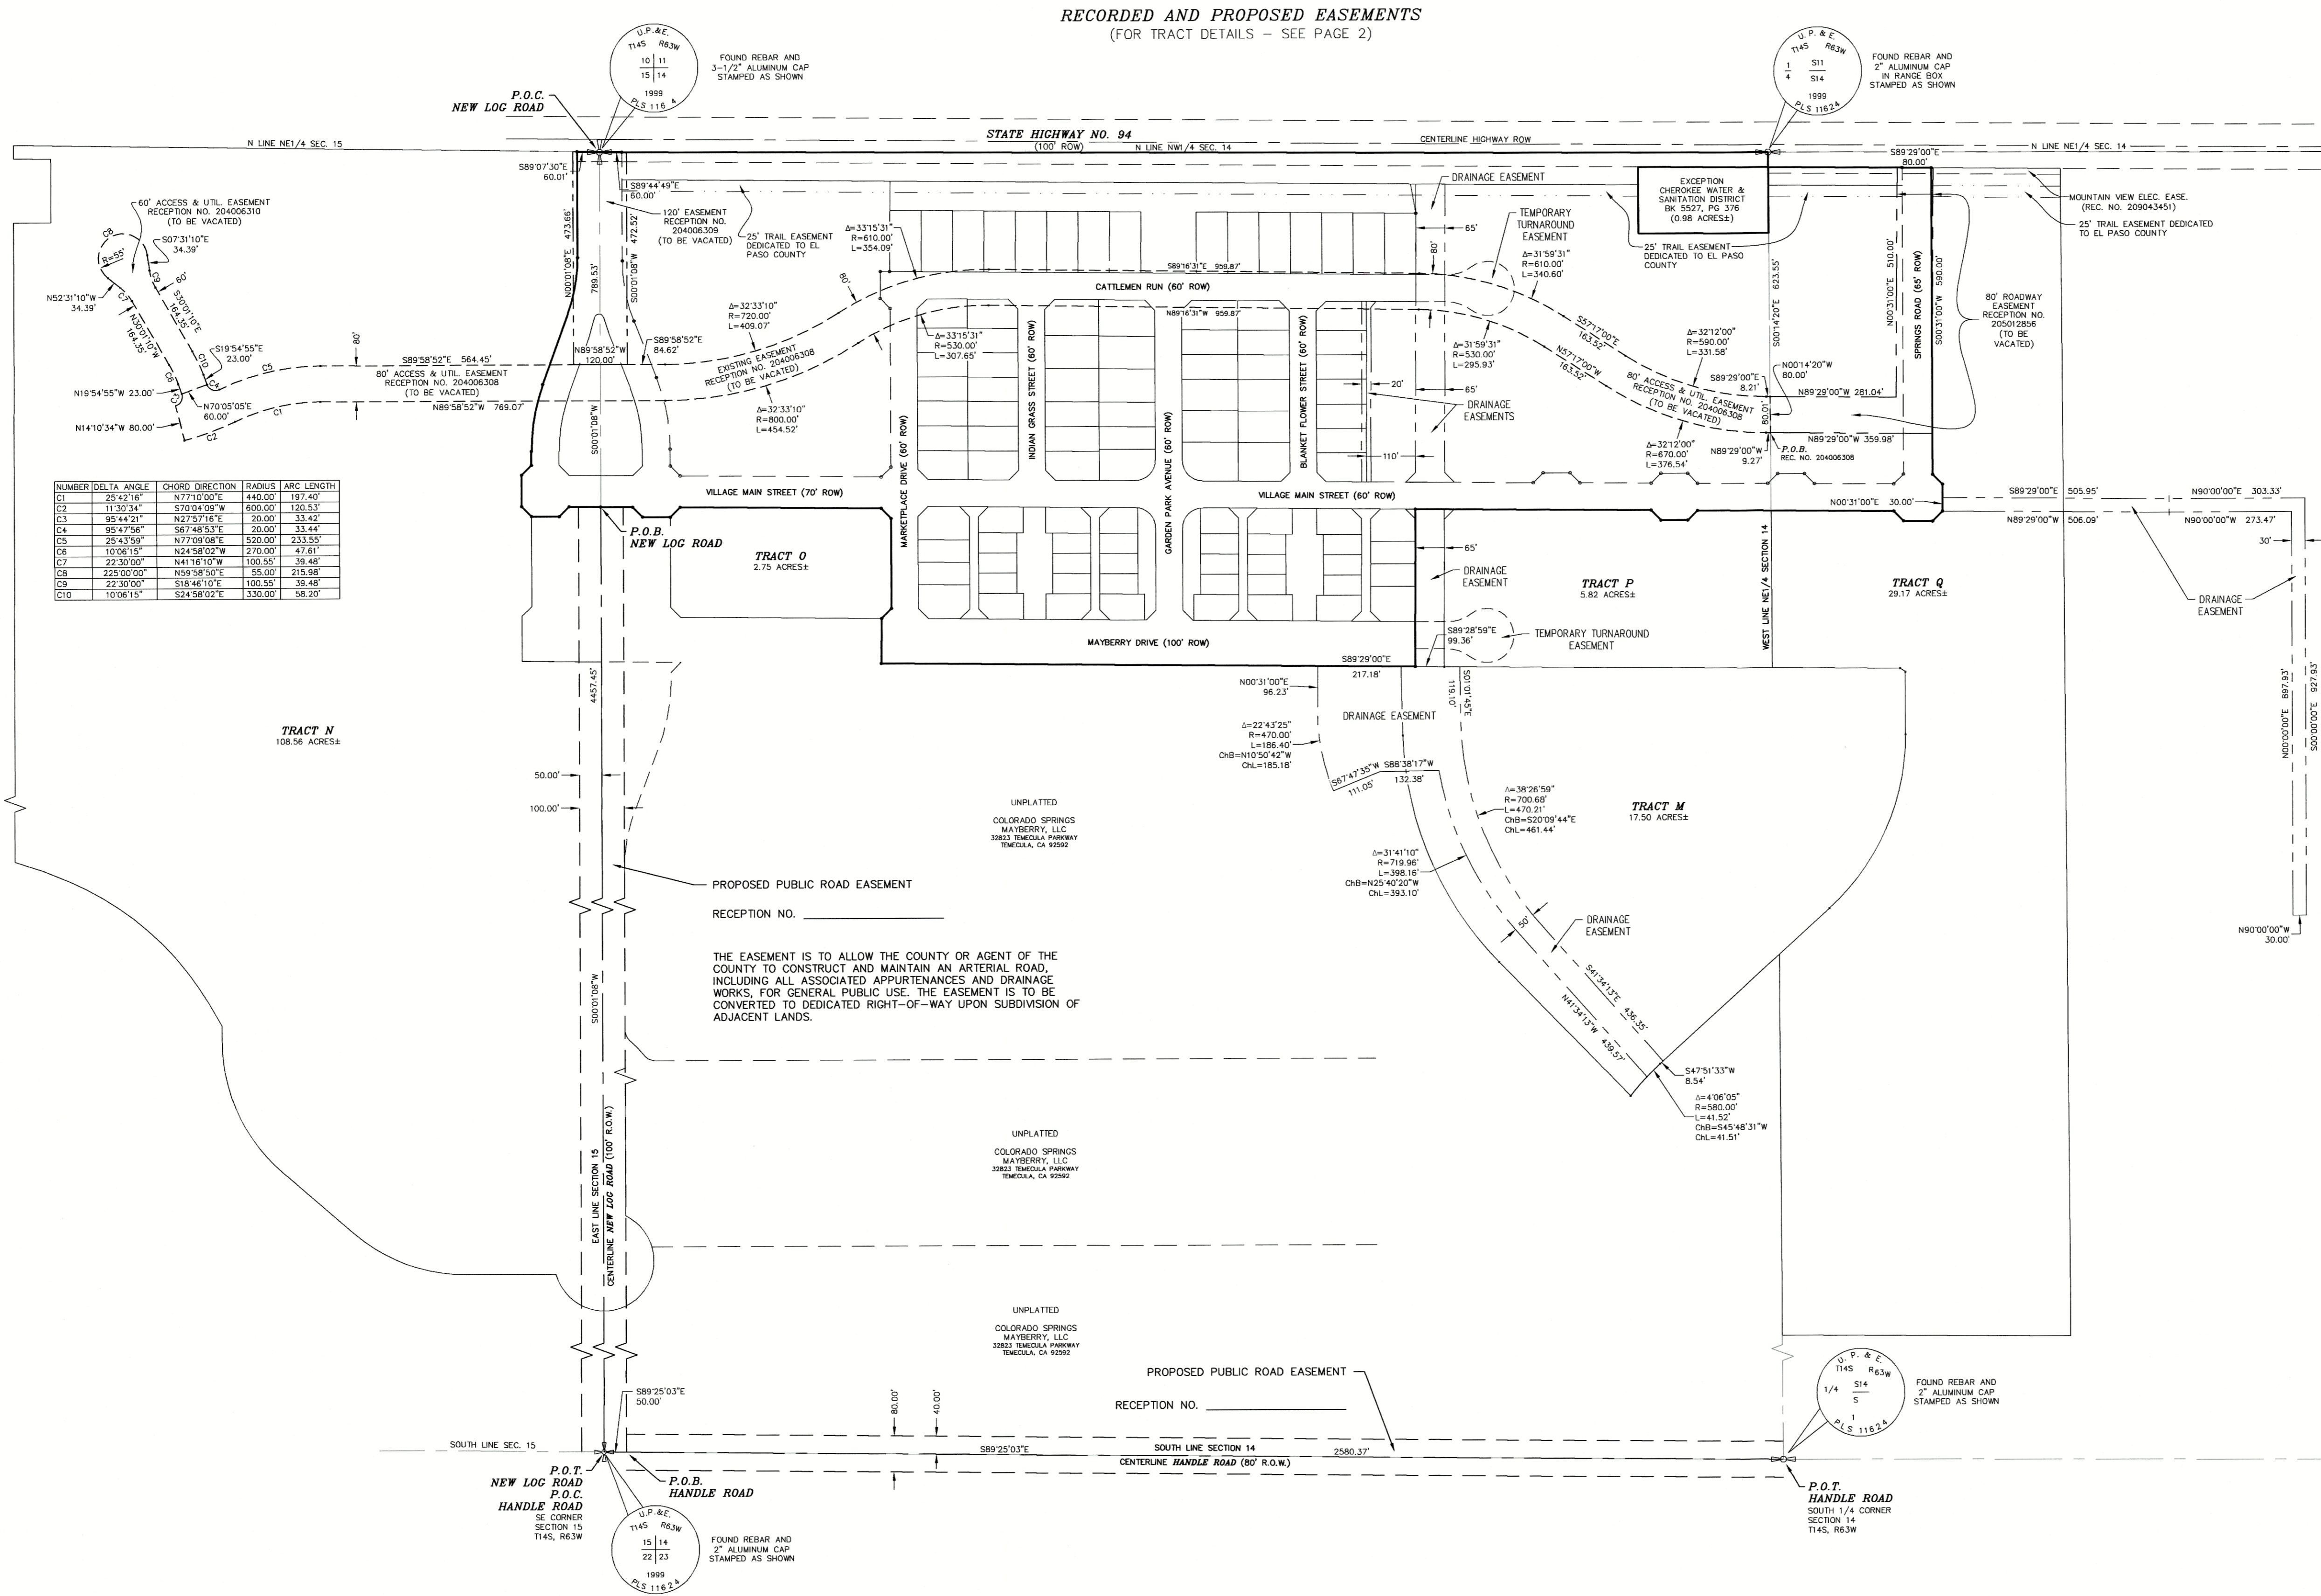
RECORDED AND PROPOSED EASEMENTS
(FOR TRACT DETAILS – SEE PAGE 2)

U.P.&E. T14S R63W 10 11 15 14 1999 PLS 116 4

FOUND REBAR AND 3-1/2" ALUMINUM CAP STAMPED AS SHOWN

U.P.&E. T14S R63W 1/4 S11 S14 1999 PLS 11624

FOUND REBAR AND 2" ALUMINUM CAP IN RANGE BOX STAMPED AS SHOWN

P.O.C. NEW LOG ROAD

STATE HIGHWAY NO. 94 (100' ROW)

N LINE NE1/4 SEC. 15
N LINE NW1/4 SEC. 14
CENTERLINE HIGHWAY ROW
N LINE NE1/4 SEC. 14

S89°07'30"E 60.01'
S89°44'49"E 60.00'
S89°29'00"E 80.00'

60' ACCESS & UTIL. EASEMENT RECEPTION NO. 204006310 (TO BE VACATED)
S07°31'10"E 34.39'
N52°31'10"W 34.39'
R=55'
60'
S30°01'10"E 164.35'
N30°01'10"W 164.35'
S19°54'55"E 23.00'
N19°54'55"W 23.00'
N70°05'05"E 60.00'
N14°10'34"W 80.00'
C1 C2 C3 C4 C5 C6 C7 C8 C9 C10

120' EASEMENT RECEPTION NO. 204006309 (TO BE VACATED)
25' TRAIL EASEMENT DEDICATED TO EL PASO COUNTY
N00°01'08"E 473.66'
S00°01'08"W 472.52'
789.53'
Δ=33°15'31" R=610.00' L=354.09'
80'
S89°58'52"E 564.45'
80' ACCESS & UTIL. EASEMENT RECEPTION NO. 204006308 (TO BE VACATED)
N89°58'52"W 769.07'
N89°58'52"W 120.00'
S89°58'52"E 84.62'
Δ=32°33'10" R=720.00' L=409.07'
EXISTING EASEMENT RECEPTION NO. 204006308 (TO BE VACATED)
Δ=32°33'10" R=800.00' L=454.52'
S00°01'08"W
Δ=33°15'31" R=530.00' L=307.65'

DRAINAGE EASEMENT
EXCEPTION CHEROKEE WATER & SANITATION DISTRICT BK 5527, PG 376 (0.98 ACRES±)
MOUNTAIN VIEW ELEC. EASE. (REC. NO. 209043451)
25' TRAIL EASEMENT DEDICATED TO EL PASO COUNTY
25' TRAIL EASEMENT DEDICATED TO EL PASO COUNTY
TEMPORARY TURNAROUND EASEMENT
65'
80'
S89°16'31"E 959.87'
CATTLEMEN RUN (60' ROW)
N89°16'31"W 959.87'
Δ=31°59'31" R=610.00' L=340.60'
Δ=31°59'31" R=530.00' L=295.93'
S57°17'00"E 163.52'
N57°17'00"W 163.52'
Δ=32°12'00" R=590.00' L=331.58'
80' ACCESS & UTIL. EASEMENT RECEPTION NO. 204006308 (TO BE VACATED)
S89°29'00"E 8.21'
N00°14'20"W 80.00'
N89°29'00"W 281.04'
Δ=32°12'00" R=670.00' L=376.54'
N89°29'00"W 9.27'
P.O.B. REC. NO. 204006308
N89°29'00"W 359.98'
80.01'
S00°14'20"E 623.55'
N00°31'00"E 510.00'
SPRINGS ROAD (65' ROW)
S00°31'00"W 590.00'
80' ROADWAY EASEMENT RECEPTION NO. 205012856 (TO BE VACATED)
20'
65'
DRAINAGE EASEMENTS
110'

INDIAN GRASS STREET (60' ROW)
GARDEN PARK AVENUE (60' ROW)
BLANKET FLOWER STREET (60' ROW)
MARKETPLACE DRIVE (60' ROW)
VILLAGE MAIN STREET (70' ROW)
VILLAGE MAIN STREET (60' ROW)
N00°31'00"E 30.00'
S89°29'00"E 505.95'
N89°29'00"W 506.09'
N90°00'00"E 303.33'
N90°00'00"W 273.47'
30'

| NUMBER | DELTA ANGLE | CHORD DIRECTION | RADIUS | ARC LENGTH |
|---|---|---|---|---|
| C1 | 25°42'16" | N77°10'00"E | 440.00' | 197.40' |
| C2 | 11°30'34" | S70°04'09"W | 600.00' | 120.53' |
| C3 | 95°44'21" | N27°57'16"E | 20.00' | 33.42' |
| C4 | 95°47'56" | S67°48'53"E | 20.00' | 33.44' |
| C5 | 25°43'59" | N77°09'08"E | 520.00' | 233.55' |
| C6 | 10°06'15" | N24°58'02"W | 270.00' | 47.61' |
| C7 | 22°30'00" | N41°16'10"W | 100.55' | 39.48' |
| C8 | 225°00'00" | N59°58'50"E | 55.00' | 215.98' |
| C9 | 22°30'00" | S18°46'10"E | 100.55' | 39.48' |
| C10 | 10°06'15" | S24°58'02"E | 330.00' | 58.20' |

P.O.B. NEW LOG ROAD
TRACT O 2.75 ACRES±
65'
DRAINAGE EASEMENT
TRACT P 5.82 ACRES±
WEST LINE NE1/4 SECTION 14
TRACT Q 29.17 ACRES±
DRAINAGE EASEMENT
S89°28'59"E 99.36'
TEMPORARY TURNAROUND EASEMENT
MAYBERRY DRIVE (100' ROW)
S89°29'00"E 217.18'
N00°31'00"E 96.23'
S00°01'45"E 119.10'
4457.45'
N00°00'00"E 897.93'
S00°00'00"E 927.93'

TRACT N 108.56 ACRES±
DRAINAGE EASEMENT
Δ=22°43'25" R=470.00' L=186.40' ChB=N10°50'42"W ChL=185.18'
S67°47'35"W 111.05'
S88°38'17"W 132.38'
Δ=38°26'59" R=700.68' L=470.21' ChB=S20°09'44"E ChL=461.44'
TRACT M 17.50 ACRES±
Δ=31°41'10" R=719.96' L=398.16' ChB=N25°40'20"W ChL=393.10'
50'
DRAINAGE EASEMENT
S41°34'13"E 436.35'
N41°34'13"W 439.57'
S47°51'33"W 8.54'
Δ=4°06'05" R=580.00' L=41.52' ChB=S45°48'31"W ChL=41.51'
N90°00'00"W 30.00'

50.00'
100.00'
UNPLATTED
COLORADO SPRINGS MAYBERRY, LLC 32823 TEMECULA PARKWAY TEMECULA, CA 92592

PROPOSED PUBLIC ROAD EASEMENT
RECEPTION NO. ____________

THE EASEMENT IS TO ALLOW THE COUNTY OR AGENT OF THE COUNTY TO CONSTRUCT AND MAINTAIN AN ARTERIAL ROAD, INCLUDING ALL ASSOCIATED APPURTENANCES AND DRAINAGE WORKS, FOR GENERAL PUBLIC USE. THE EASEMENT IS TO BE CONVERTED TO DEDICATED RIGHT-OF-WAY UPON SUBDIVISION OF ADJACENT LANDS.

S00°01'08"W
UNPLATTED
COLORADO SPRINGS MAYBERRY, LLC 32823 TEMECULA PARKWAY TEMECULA, CA 92592
EAST LINE SECTION 15
CENTERLINE NEW LOG ROAD (100' R.O.W.)
UNPLATTED
COLORADO SPRINGS MAYBERRY, LLC 32823 TEMECULA PARKWAY TEMECULA, CA 92592

PROPOSED PUBLIC ROAD EASEMENT
RECEPTION NO. ____________

U.P.&E. T14S R63W 1/4 S14 S 1 PLS 11624
FOUND REBAR AND 2" ALUMINUM CAP STAMPED AS SHOWN

S89°25'03"E 50.00'
80.00'
40.00'
SOUTH LINE SEC. 15
S89°25'03"E
SOUTH LINE SECTION 14
2580.37'
CENTERLINE HANDLE ROAD (80' R.O.W.)

P.O.T. NEW LOG ROAD P.O.C. HANDLE ROAD SE CORNER SECTION 15 T14S, R63W
P.O.B. HANDLE ROAD
U.P.&E. T14S R63W 15 14 22 23 1999 PLS 11624
FOUND REBAR AND 2" ALUMINUM CAP STAMPED AS SHOWN
P.O.T. HANDLE ROAD SOUTH 1/4 CORNER SECTION 14 T14S, R63W